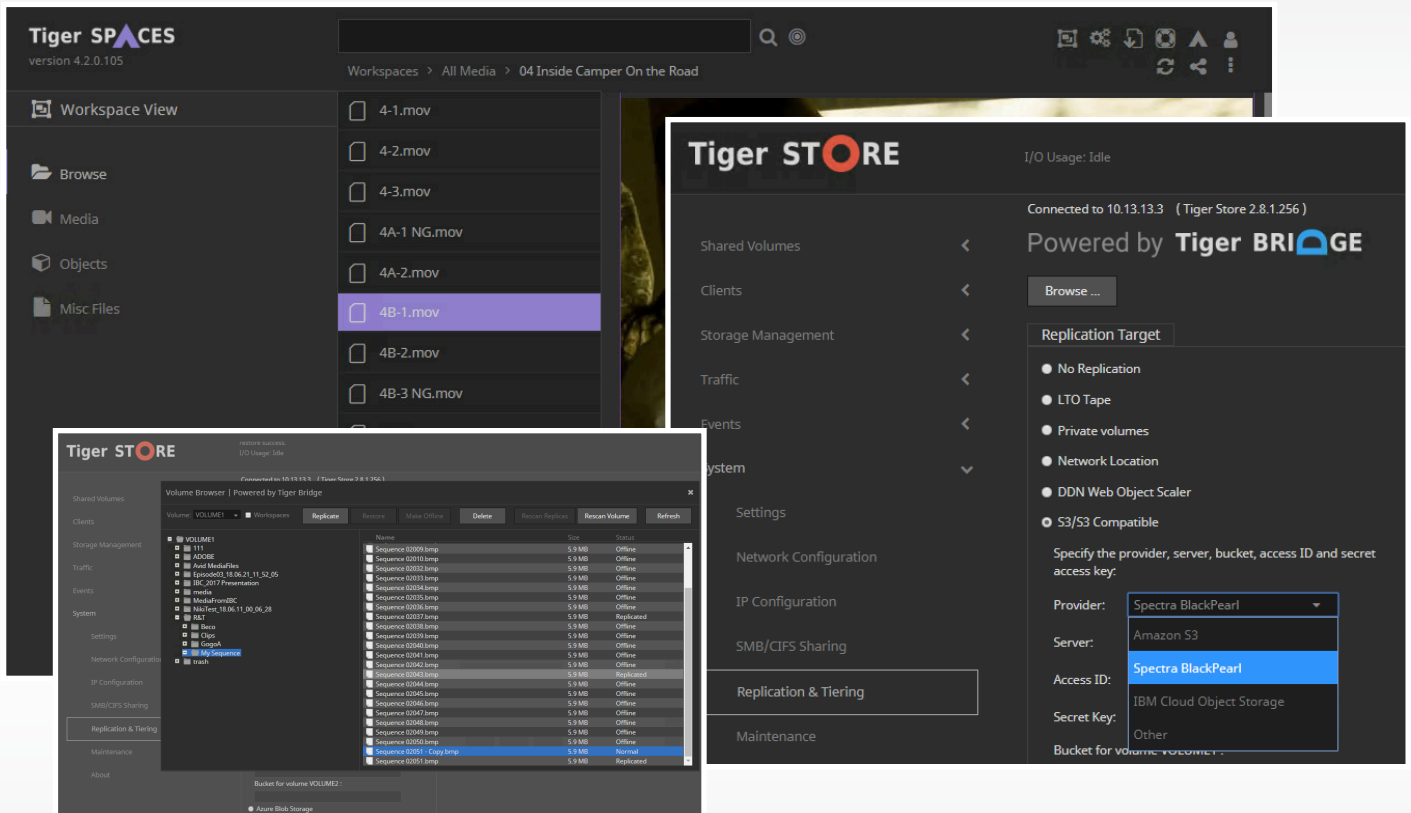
Tiger SPACES
version 4.2.0.105

Workspaces > All Media > 04 Inside Camper On the Road

Workspace View

Browse
Media
Objects
Misc Files

4-1.mov
4-2.mov
4-3.mov
4A-1 NG.mov
4A-2.mov
4B-1.mov
4B-2.mov
4B-3 NG.mov

Tiger STORE
I/O Usage: Idle

Connected to 10.13.13.3 ( Tiger Store 2.8.1.256 )
Powered by Tiger BRIDGE

Shared Volumes
Clients
Storage Management
Traffic
Events
System
Settings
Network Configuration
IP Configuration
SMB/CIFS Sharing
Replication & Tiering
Maintenance

Browse ...

Replication Target
No Replication
LTO Tape
Private volumes
Network Location
DDN Web Object Scaler
S3/S3 Compatible
Specify the provider, server, bucket, access ID and secret access key:
Provider: Spectra BlackPearl
Server:
Access ID:
Secret Key:
Bucket for volume VOLUME1 :

Amazon S3
Spectra BlackPearl
IBM Cloud Object Storage
Other

Tiger STORE
restore success.
I/O Usage: Idle
Connected to 10.13.13.3 ( Tiger Store 2.8.1.256 )

Shared Volumes
Clients
Storage Management
Traffic
Events
System
Settings
Network Configuration
IP Configuration
SMB/CIFS Sharing
Replication & Tiering
Maintenance
About

Volume Browser | Powered by Tiger Bridge
Volume: VOLUME1 Workspaces Replicate Restore Make Offline Delete Rescan Replicas Rescan Volume Refresh

VOLUME1
111
ADOBE
Avid MediaFiles
Episode03_18.06.21_11_52_05
IBC_2017 Presentation
media
MediaFromIBC
NikiTest_18.06.11_00_06_28
R&T
Beco
Clips
GogoA
My Sequence
trash

| Name | Size | Status |
|---|---|---|
| Sequence 02009.bmp | 5.9 MB | Offline |
| Sequence 02010.bmp | 5.9 MB | Offline |
| Sequence 02032.bmp | 5.9 MB | Offline |
| Sequence 02033.bmp | 5.9 MB | Offline |
| Sequence 02034.bmp | 5.9 MB | Offline |
| Sequence 02035.bmp | 5.9 MB | Offline |
| Sequence 02036.bmp | 5.9 MB | Offline |
| Sequence 02037.bmp | 5.9 MB | Replicated |
| Sequence 02038.bmp | 5.9 MB | Offline |
| Sequence 02039.bmp | 5.9 MB | Offline |
| Sequence 02040.bmp | 5.9 MB | Offline |
| Sequence 02041.bmp | 5.9 MB | Offline |
| Sequence 02042.bmp | 5.9 MB | Offline |
| Sequence 02043.bmp | 5.9 MB | Replicated |
| Sequence 02044.bmp | 5.9 MB | Offline |
| Sequence 02045.bmp | 5.9 MB | Offline |
| Sequence 02046.bmp | 5.9 MB | Offline |
| Sequence 02047.bmp | 5.9 MB | Offline |
| Sequence 02048.bmp | 5.9 MB | Offline |
| Sequence 02049.bmp | 5.9 MB | Offline |
| Sequence 02050.bmp | 5.9 MB | Offline |
| Sequence 02051 - Copy.bmp | 5.9 MB | Normal |
| Sequence 02051.bmp | 5.9 MB | Replicated |

Bucket for volume VOLUME2 :
Azure Blob Storage